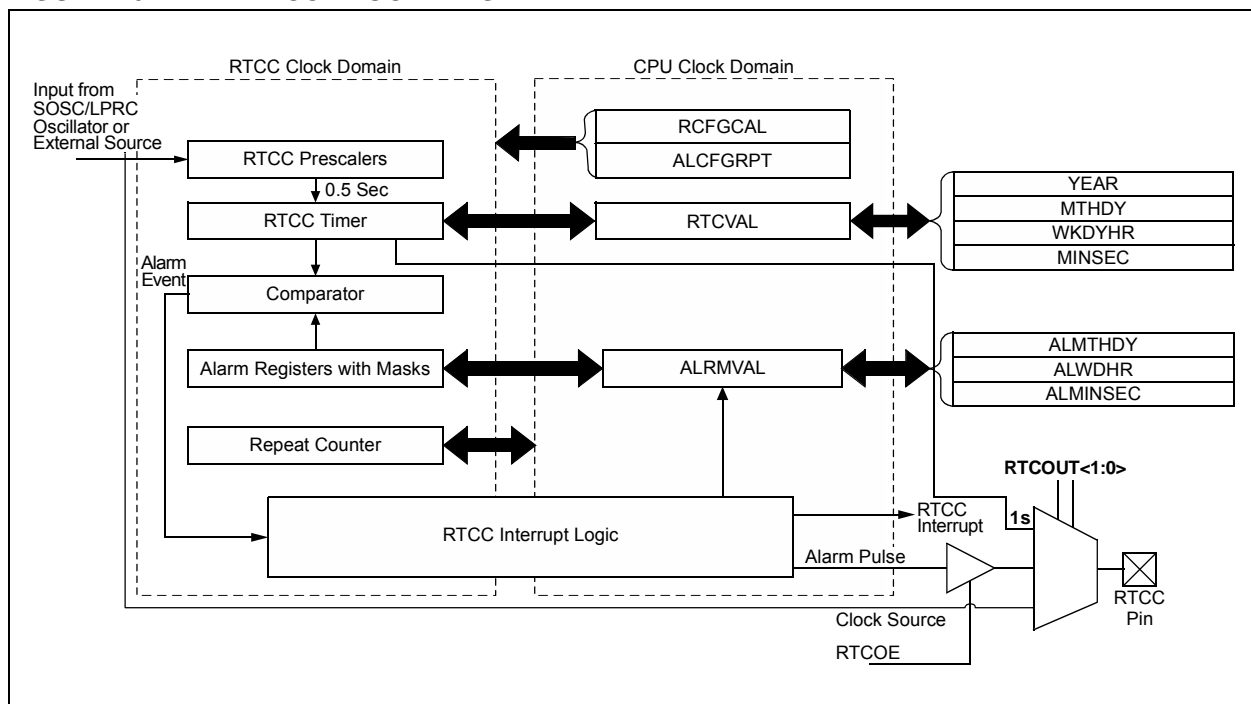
RTCC Clock Domain

CPU Clock Domain

Input from SOSC/LPRC Oscillator or External Source

RCFGCAL

ALCFGRPT

RTCC Prescalers

0.5 Sec

RTCC Timer

RTCVAL

YEAR

MTHDY

WKDYHR

MINSEC

Alarm Event

Comparator

Alarm Registers with Masks

ALRMVAL

ALMTHDY

ALWDHR

ALMINSEC

Repeat Counter

RTCOUT<1:0>

RTCC Interrupt Logic

RTCC Interrupt

1s

Alarm Pulse

RTCC Pin

Clock Source

RTCOE